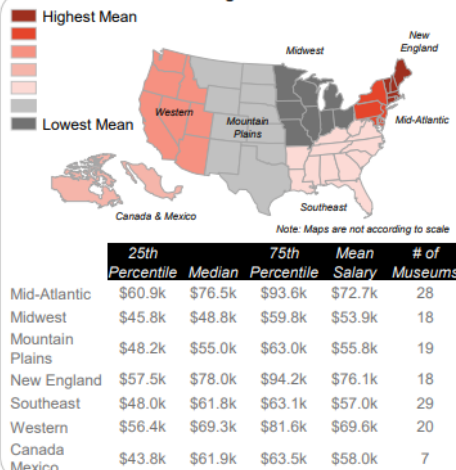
Highest Mean

Lowest Mean

Western

Mountain Plains

Midwest

New England

Mid-Atlantic

Southeast

Canada & Mexico

Note: Maps are not according to scale

|  | 25th Percentile | Median | 75th Percentile | Mean Salary | # of Museums |
|---|---|---|---|---|---|
| Mid-Atlantic | \$60.9k | \$76.5k | \$93.6k | \$72.7k | 28 |
| Midwest | \$45.8k | \$48.8k | \$59.8k | \$53.9k | 18 |
| Mountain Plains | \$48.2k | \$55.0k | \$63.0k | \$55.8k | 19 |
| New England | \$57.5k | \$78.0k | \$94.2k | \$76.1k | 18 |
| Southeast | \$48.0k | \$61.8k | \$63.1k | \$57.0k | 29 |
| Western | \$56.4k | \$69.3k | \$81.6k | \$69.6k | 20 |
| Canada Mexico | \$43.8k | \$61.9k | \$63.5k | \$58.0k | 7 |